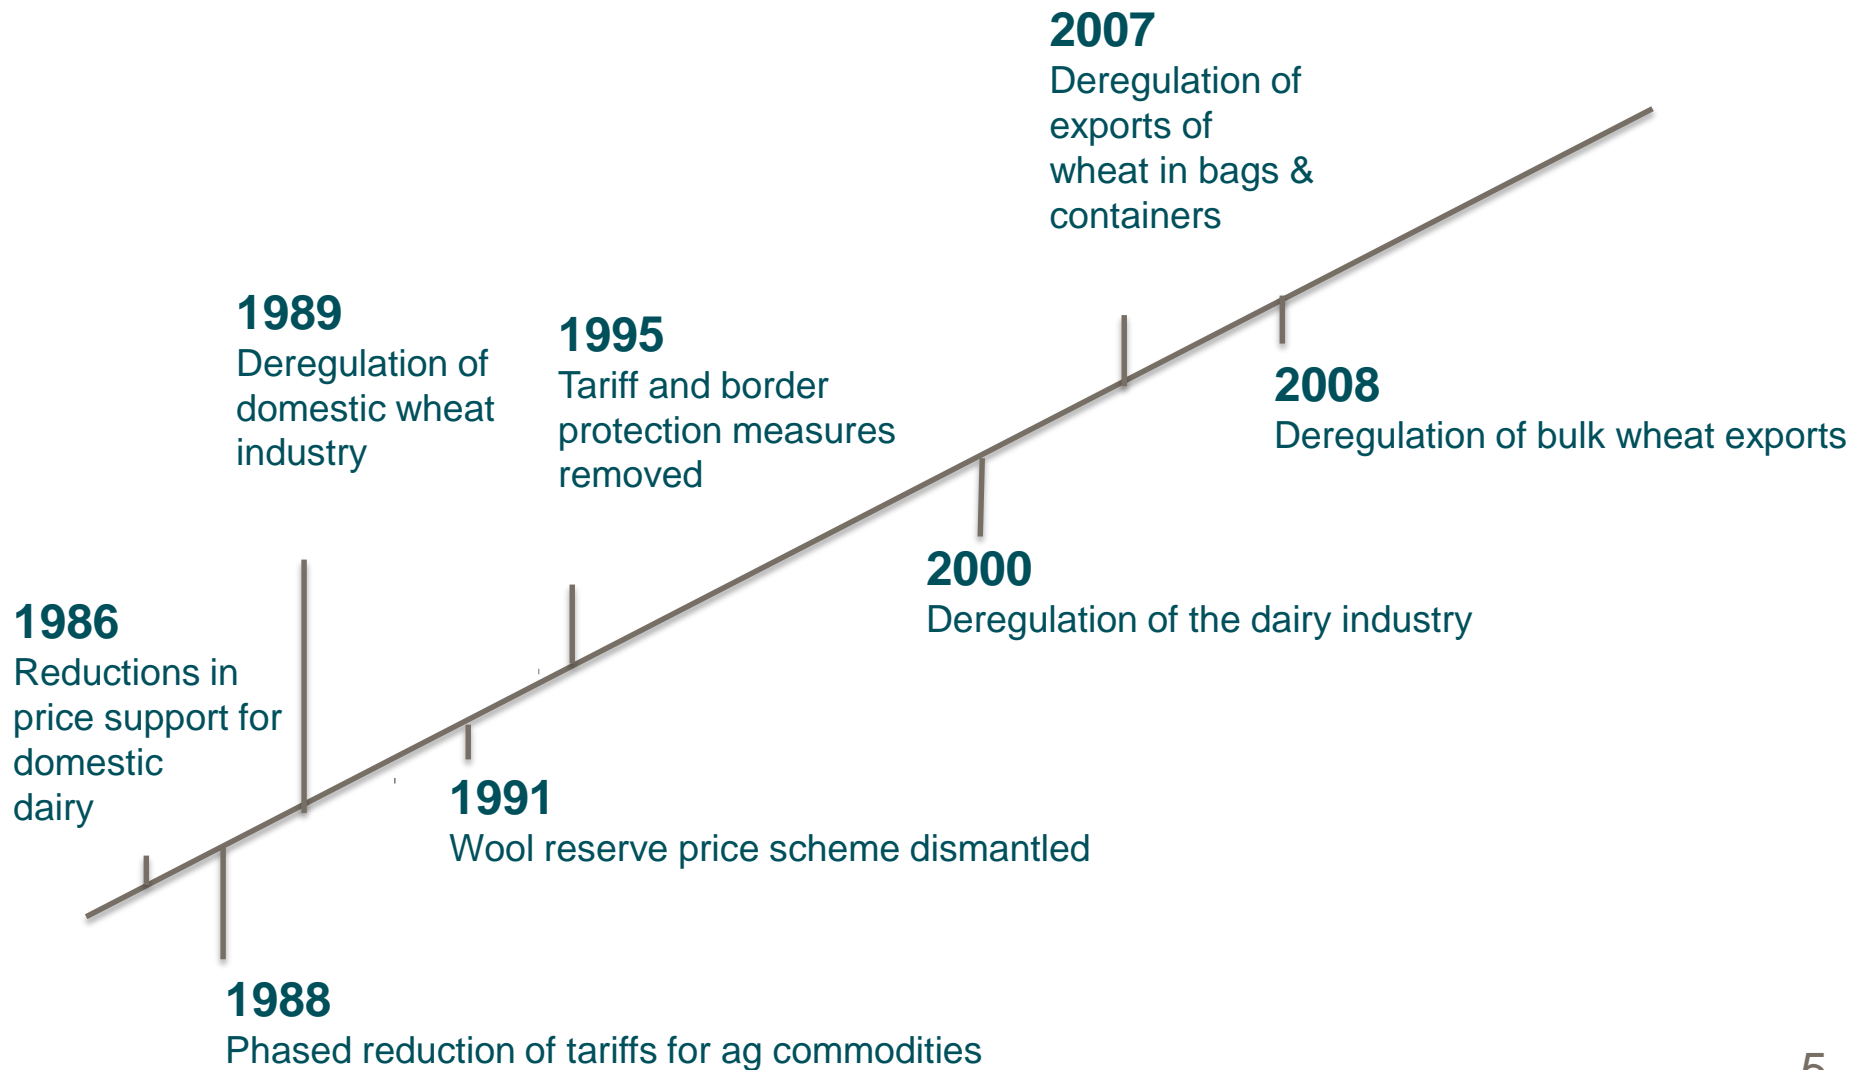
2007
Deregulation of exports of wheat in bags & containers

1989
Deregulation of domestic wheat industry

1995
Tariff and border protection measures removed

2008
Deregulation of bulk wheat exports

2000
Deregulation of the dairy industry

1986
Reductions in price support for domestic dairy

1991
Wool reserve price scheme dismantled

1988
Phased reduction of tariffs for ag commodities

5